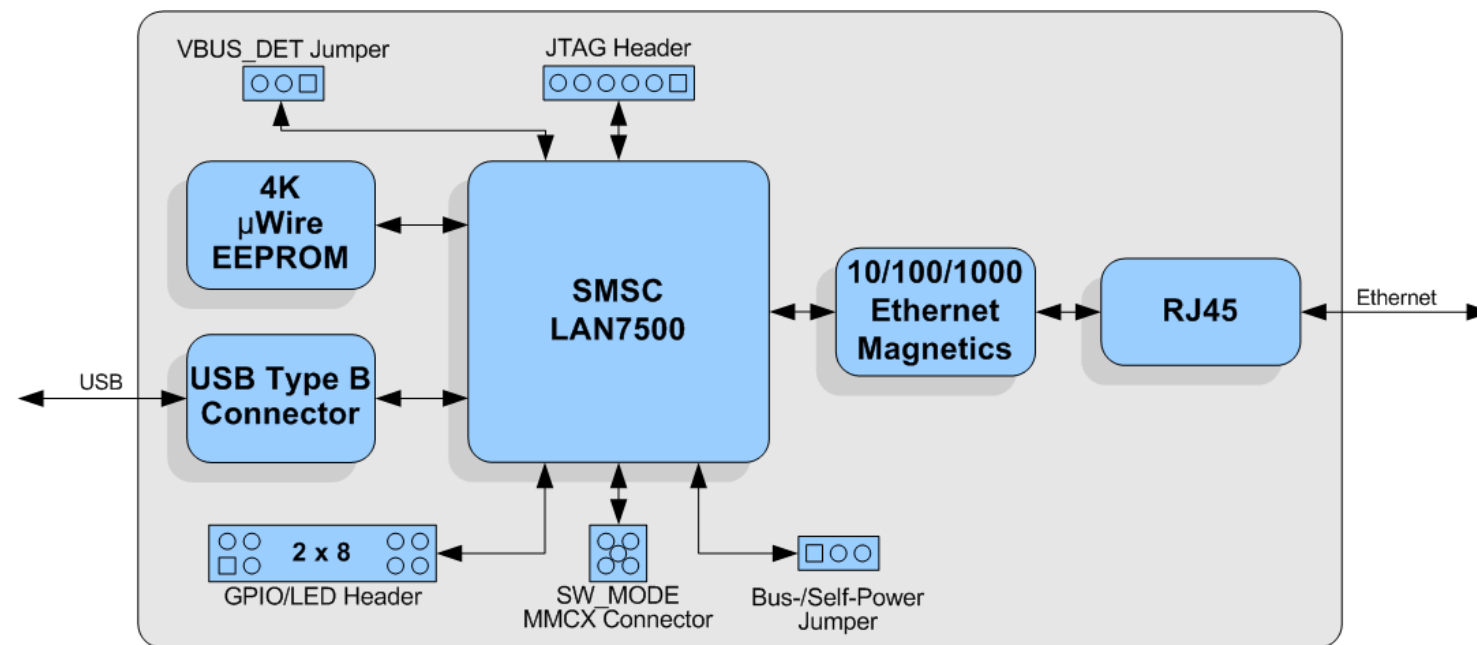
VBUS_DET Jumper

JTAG Header

4K
µWire
EEPROM

SMSC
LAN7500

10/100/1000
Ethernet
Magnetics

RJ45

Ethernet

USB

USB Type B
Connector

2 x 8

GPIO/LED Header

SW_MODE
MMCX Connector

Bus-/Self-Power
Jumper